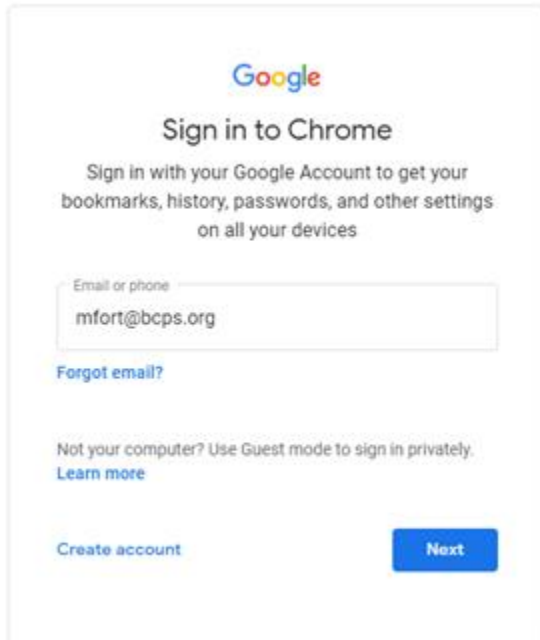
Google

Sign in to Chrome

Sign in with your Google Account to get your bookmarks, history, passwords, and other settings on all your devices

Email or phone
mfort@bcps.org

Forgot email?

Not your computer? Use Guest mode to sign in privately.
Learn more

Create account

Next